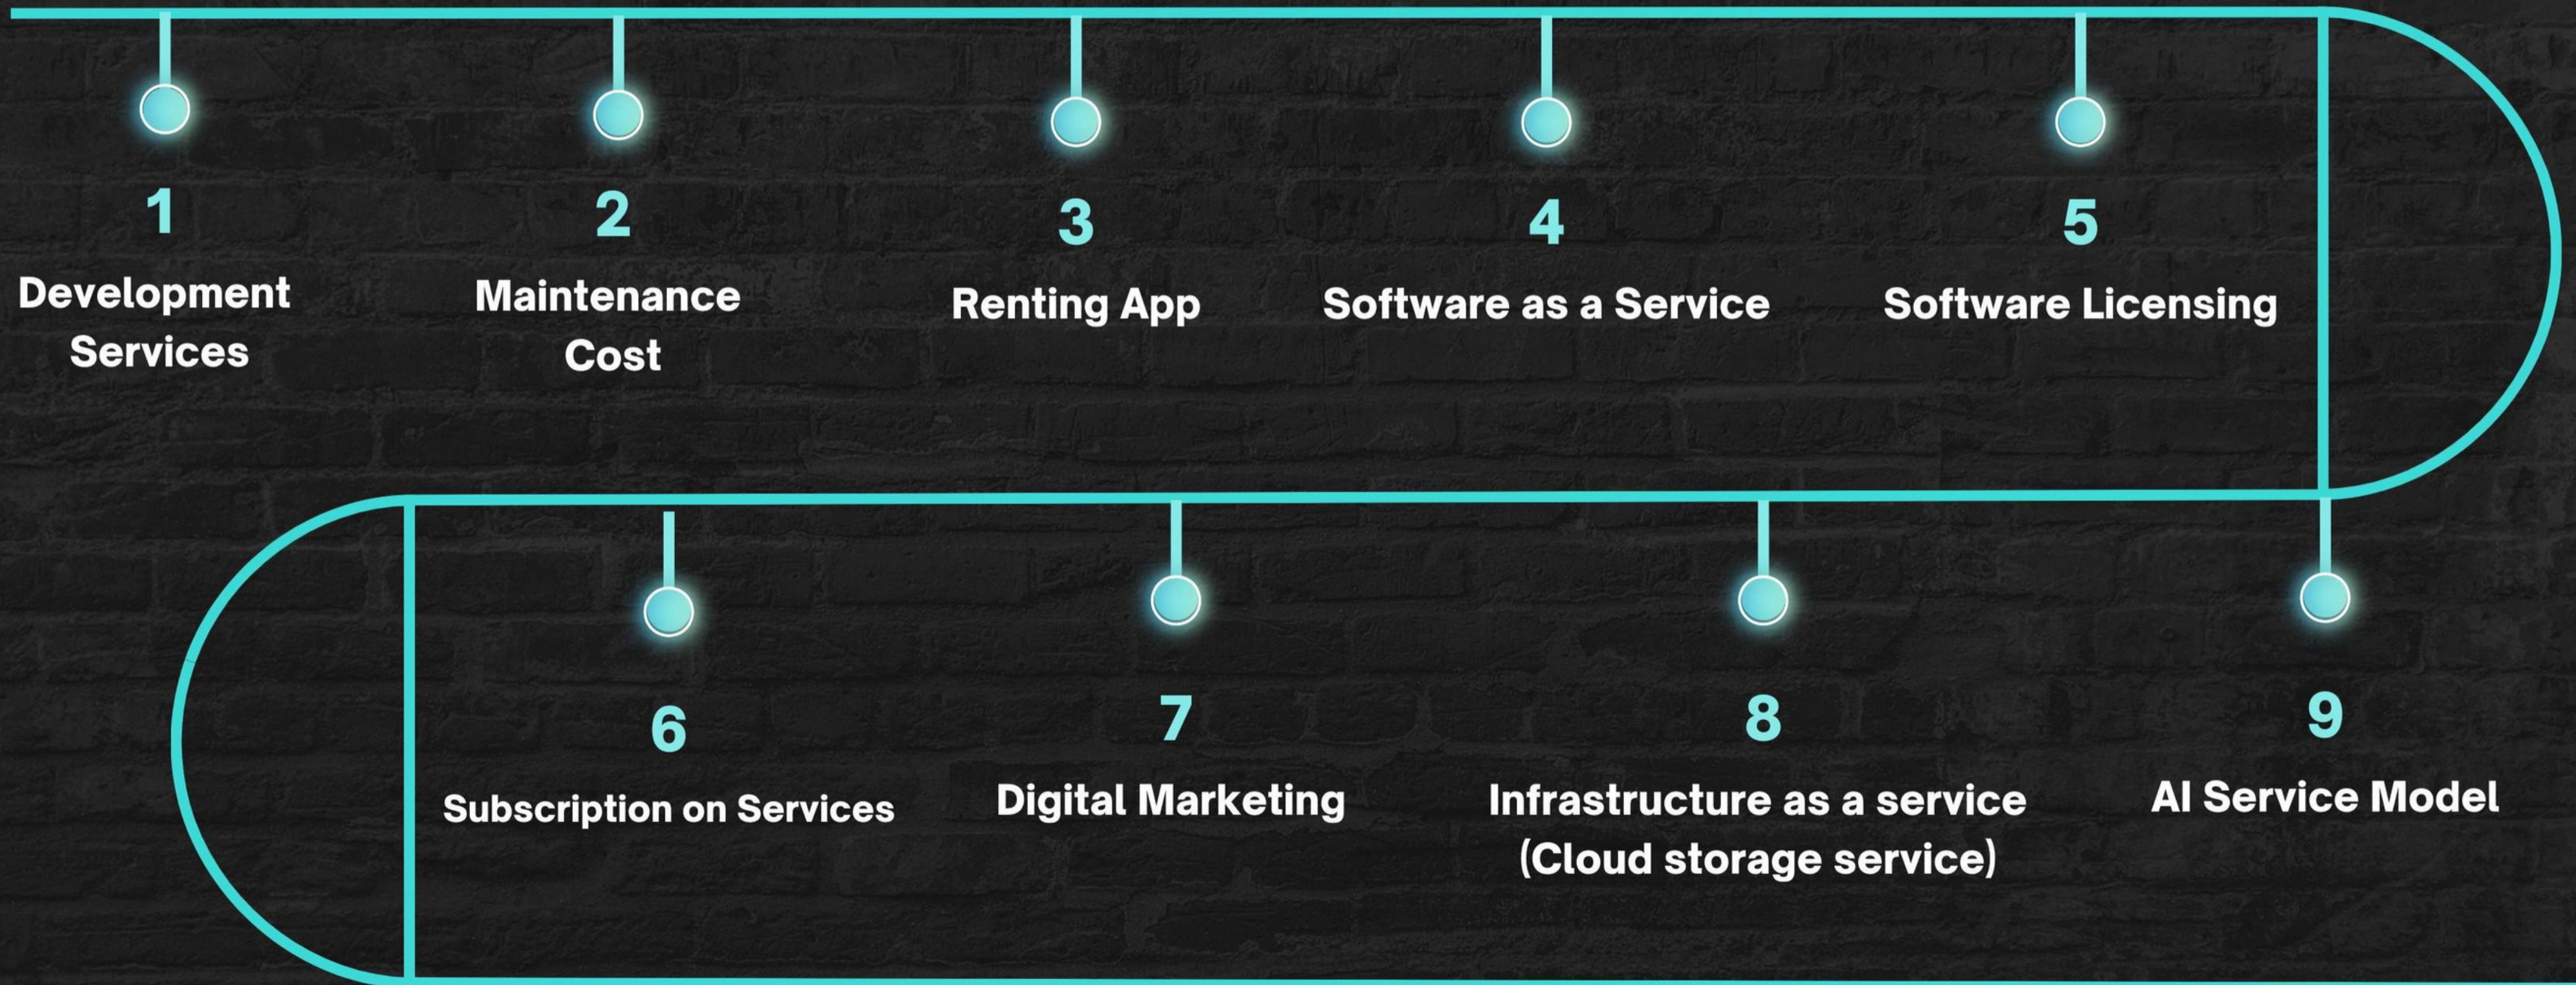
1
Development Services

2
Maintenance Cost

3
Renting App

4
Software as a Service

5
Software Licensing

6
Subscription on Services

7
Digital Marketing

8
Infrastructure as a service (Cloud storage service)

9
AI Service Model